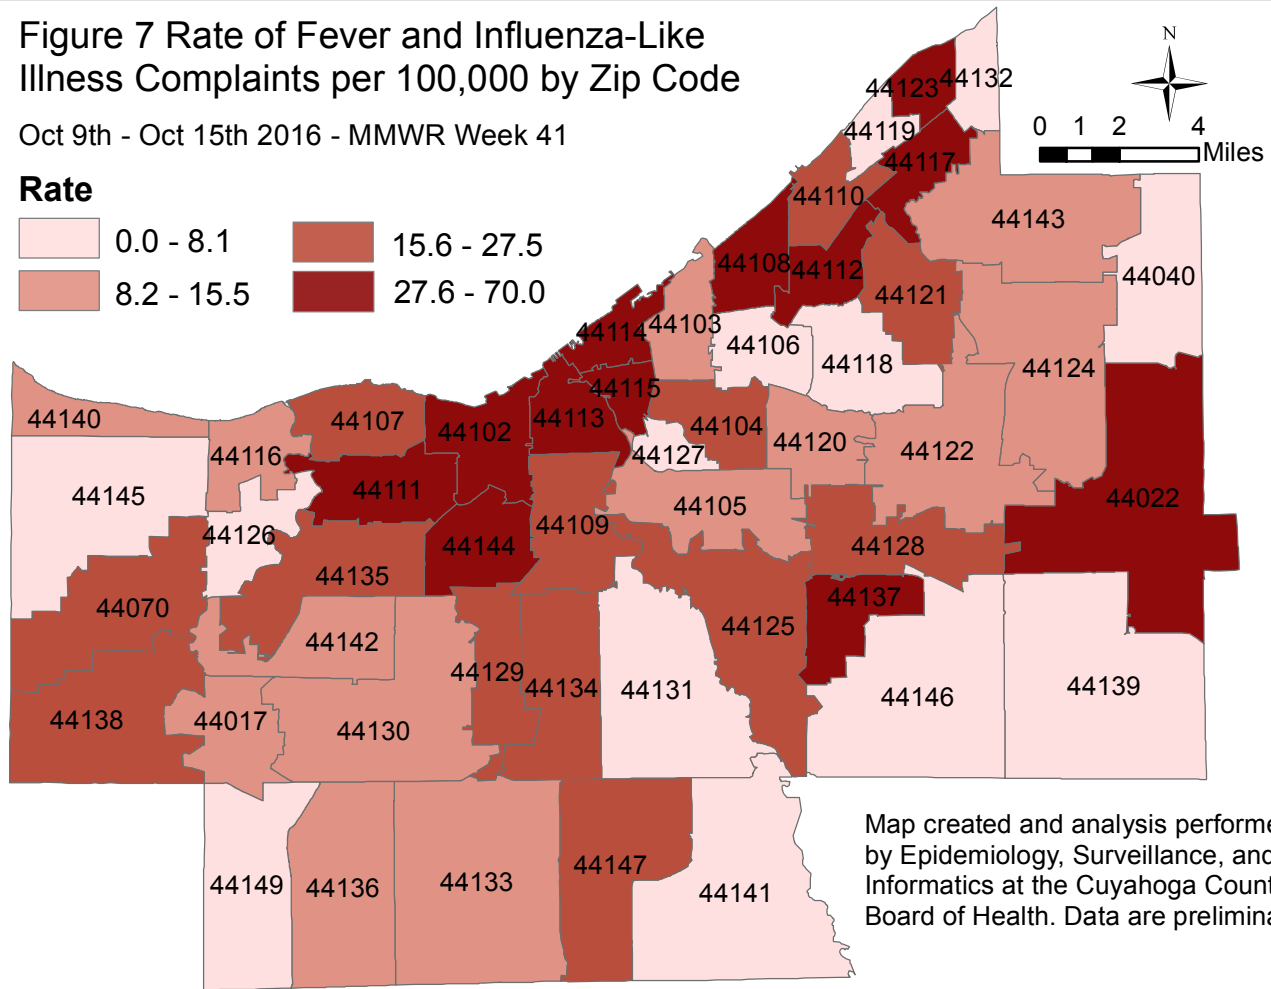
Figure 7 Rate of Fever and Influenza-Like Illness Complaints per 100,000 by Zip Code

Oct 9th - Oct 15th 2016 - MMWR Week 41

Rate
0.0 - 8.1
8.2 - 15.5
15.6 - 27.5
27.6 - 70.0

N
0 1 2 4
Miles

44123 44132 44119 44117 44110 44143 44108 44112 44040 44121 44114 44103 44106 44118 44124 44115 44140 44107 44102 44113 44104 44120 44122 44116 44127 44111 44145 44022 44105 44109 44126 44144 44128 44135 44070 44137 44125 44142 44129 44134 44131 44146 44139 44138 44017 44130 44147 44149 44136 44133 44141

Map created and analysis performe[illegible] by Epidemiology, Surveillance, and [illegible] Informatics at the Cuyahoga Count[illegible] Board of Health. Data are prelimina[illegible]